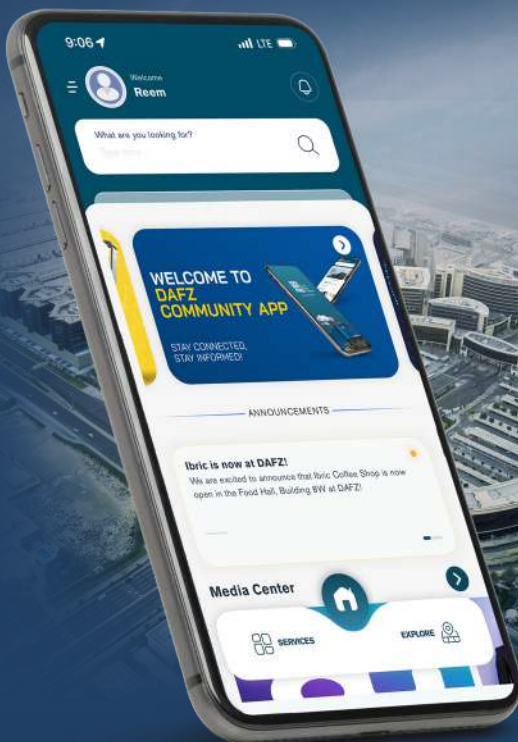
9:06

LTE

Welcome
Reem

What are you looking for?
Type here

WELCOME TO
DAFZ
COMMUNITY APP

STAY CONNECTED,
STAY INFORMED!

ANNOUNCEMENTS

Ibric is now at DAFZ!
We are excited to announce that Ibric Coffee Shop is now open in the Food Hall, Building 8W at DAFZ!

Media Center

SERVICES

EXPLORE